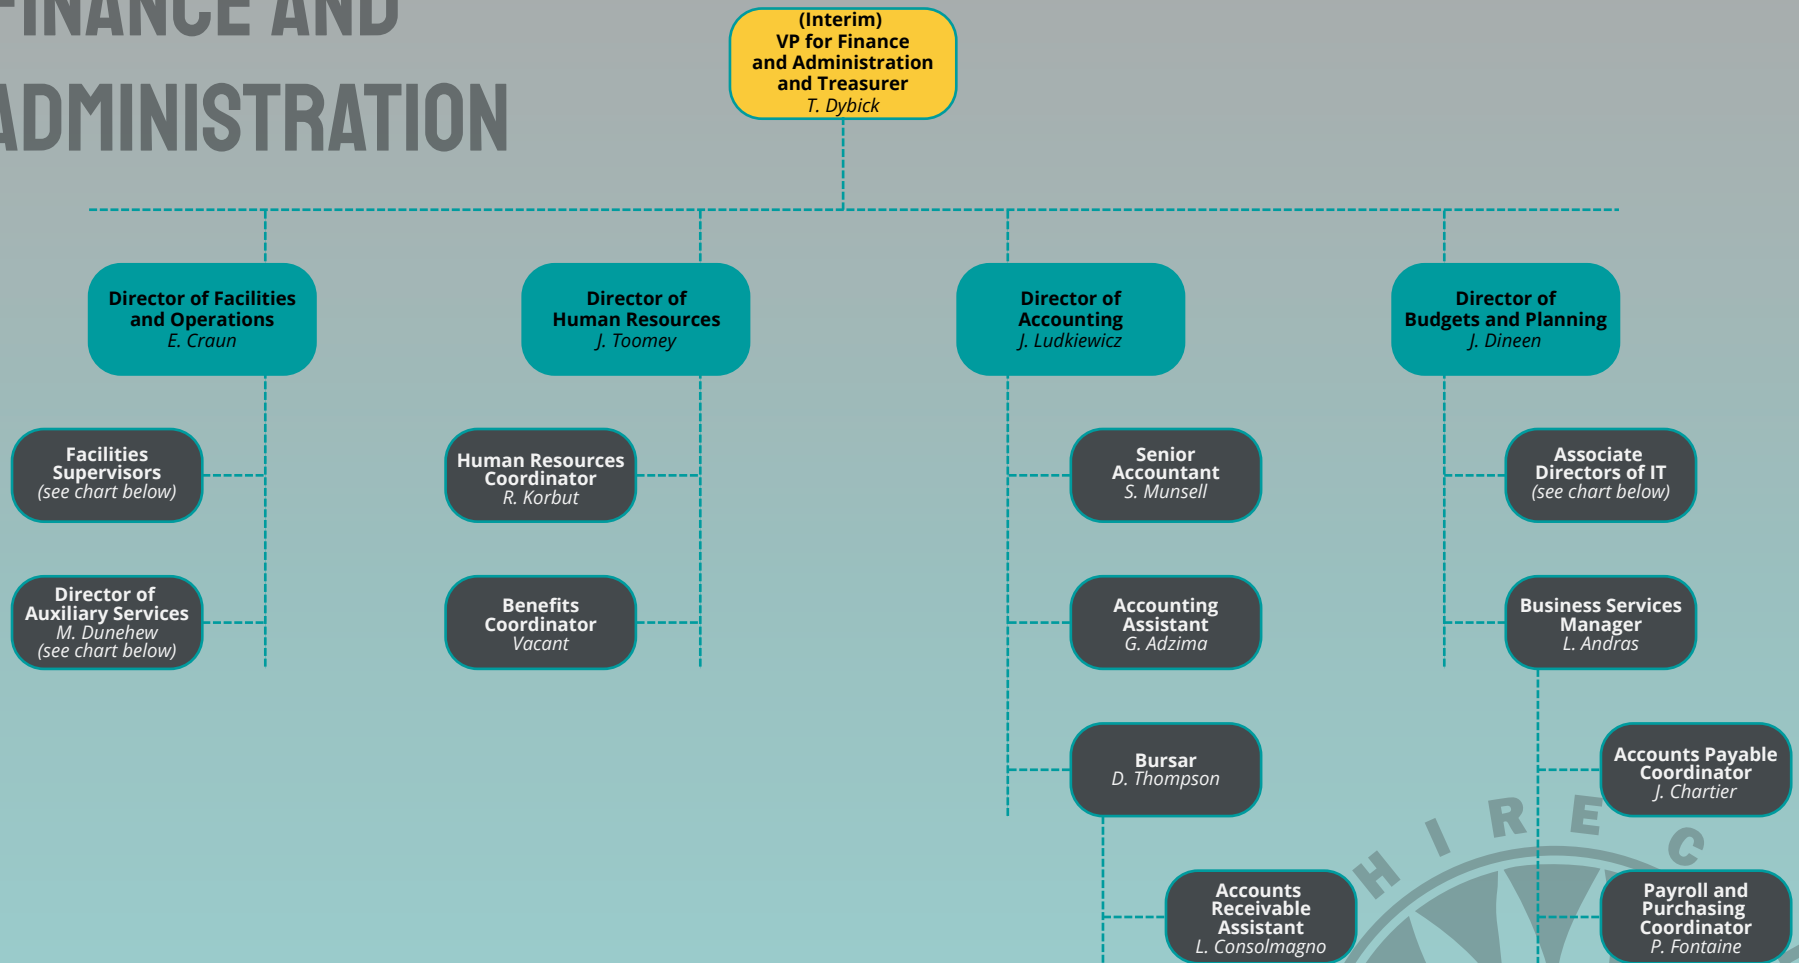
FINANCE AND ADMINISTRATION

(Interim) VP for Finance and Administration and Treasurer
T. Dybick

Director of Facilities and Operations
E. Craun

Facilities Supervisors
(see chart below)

Director of Auxiliary Services
M. Dunehew
(see chart below)

Director of Human Resources
J. Toomey

Human Resources Coordinator
R. Korbut

Benefits Coordinator
Vacant

Director of Accounting
J. Ludkiewicz

Senior Accountant
S. Munsell

Accounting Assistant
G. Adzima

Bursar
D. Thompson

Accounts Receivable Assistant
L. Consolmagno

Director of Budgets and Planning
J. Dineen

Associate Directors of IT
(see chart below)

Business Services Manager
L. Andras

Accounts Payable Coordinator
J. Chartier

Payroll and Purchasing Coordinator
P. Fontaine

H I R E C